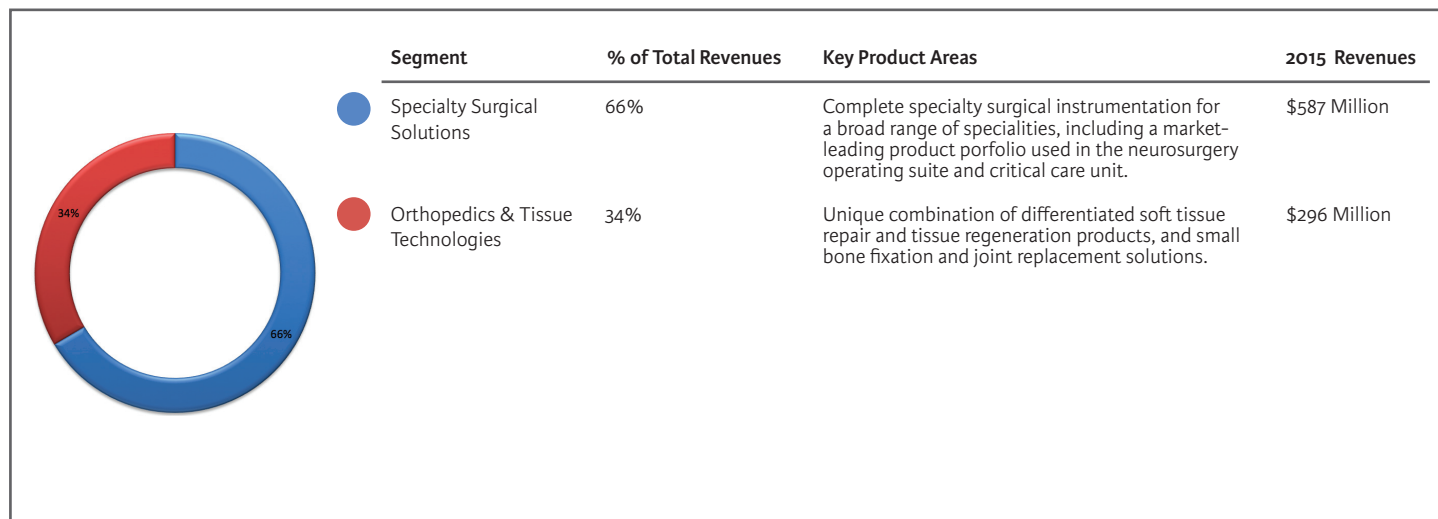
34%

66%

| Segment | % of Total Revenues | Key Product Areas | 2015 Revenues |
|---|---|---|---|
| Specialty Surgical Solutions | 66% | Complete specialty surgical instrumentation for a broad range of specialities, including a market-leading product porfolio used in the neurosurgery operating suite and critical care unit. | $587 Million |
| Orthopedics & Tissue Technologies | 34% | Unique combination of differentiated soft tissue repair and tissue regeneration products, and small bone fixation and joint replacement solutions. | $296 Million |